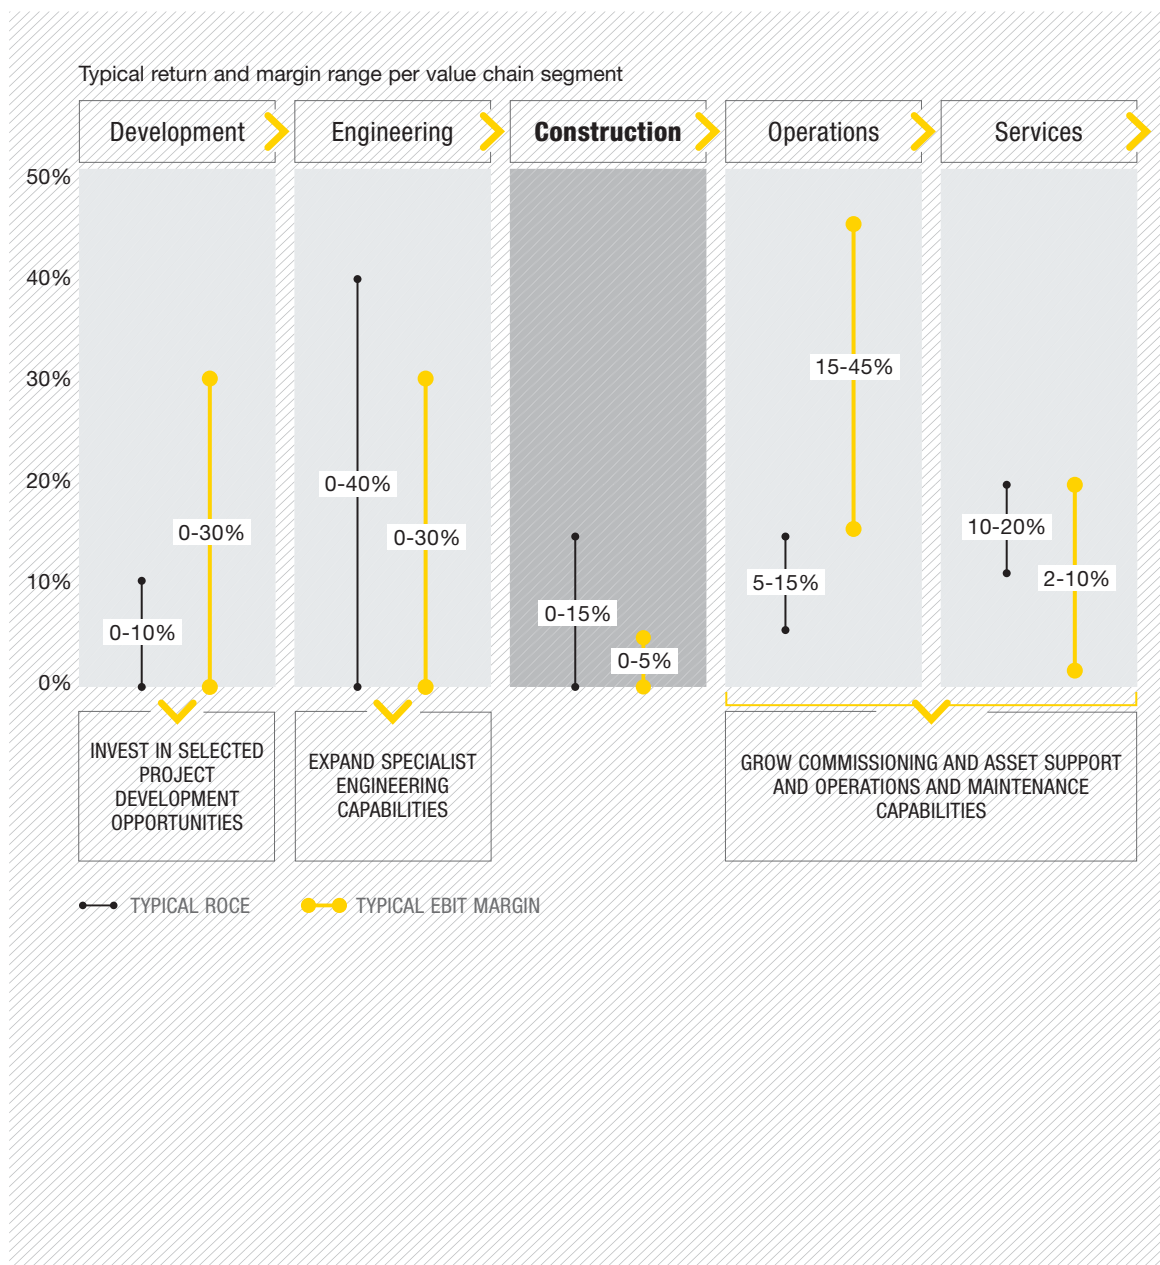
Typical return and margin range per value chain segment

Development
Engineering
Construction
Operations
Services

50%
40%
30%
20%
10%
0%

0-10%
0-30%
0-40%
0-30%
0-15%
0-5%
5-15%
15-45%
10-20%
2-10%

INVEST IN SELECTED PROJECT DEVELOPMENT OPPORTUNITIES

EXPAND SPECIALIST ENGINEERING CAPABILITIES

GROW COMMISSIONING AND ASSET SUPPORT AND OPERATIONS AND MAINTENANCE CAPABILITIES

TYPICAL ROCE
TYPICAL EBIT MARGIN